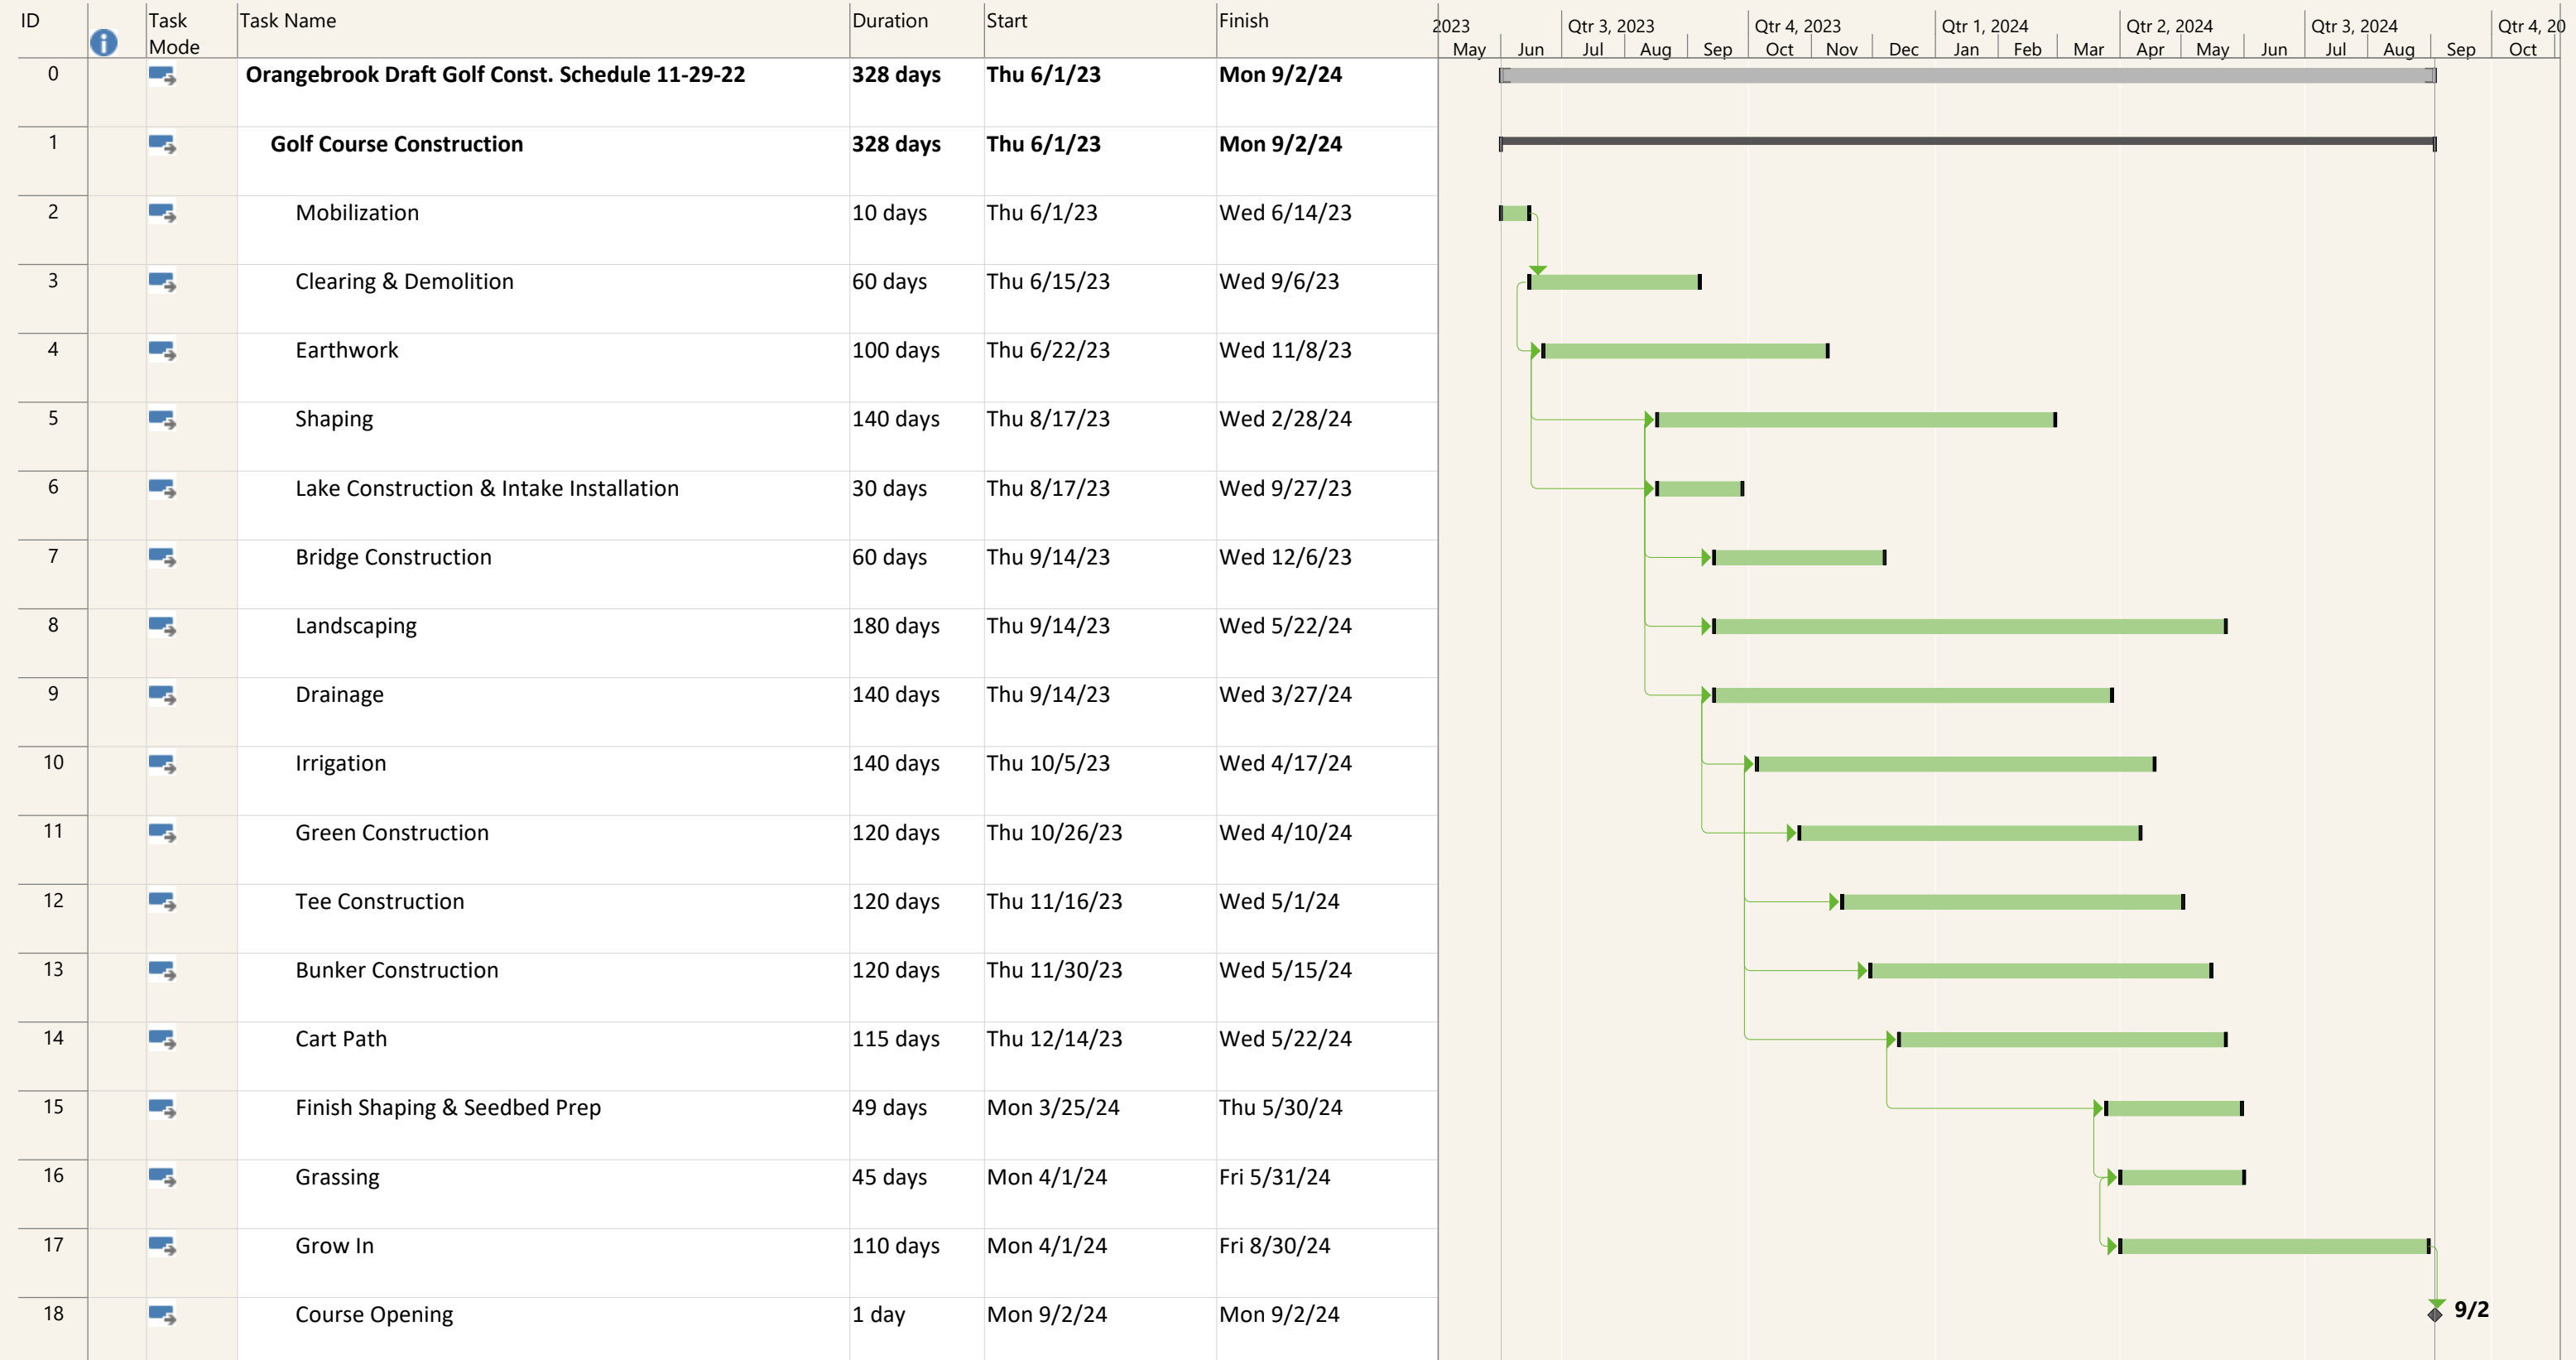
| ID | | Task Mode | Task Name | Duration | Start | Finish |
|---|---|---|---|---|---|---|
| 0 | | | Orangebrook Draft Golf Const. Schedule 11-29-22 | 328 days | Thu 6/1/23 | Mon 9/2/24 |
| 1 | | | Golf Course Construction | 328 days | Thu 6/1/23 | Mon 9/2/24 |
| 2 | | | Mobilization | 10 days | Thu 6/1/23 | Wed 6/14/23 |
| 3 | | | Clearing & Demolition | 60 days | Thu 6/15/23 | Wed 9/6/23 |
| 4 | | | Earthwork | 100 days | Thu 6/22/23 | Wed 11/8/23 |
| 5 | | | Shaping | 140 days | Thu 8/17/23 | Wed 2/28/24 |
| 6 | | | Lake Construction & Intake Installation | 30 days | Thu 8/17/23 | Wed 9/27/23 |
| 7 | | | Bridge Construction | 60 days | Thu 9/14/23 | Wed 12/6/23 |
| 8 | | | Landscaping | 180 days | Thu 9/14/23 | Wed 5/22/24 |
| 9 | | | Drainage | 140 days | Thu 9/14/23 | Wed 3/27/24 |
| 10 | | | Irrigation | 140 days | Thu 10/5/23 | Wed 4/17/24 |
| 11 | | | Green Construction | 120 days | Thu 10/26/23 | Wed 4/10/24 |
| 12 | | | Tee Construction | 120 days | Thu 11/16/23 | Wed 5/1/24 |
| 13 | | | Bunker Construction | 120 days | Thu 11/30/23 | Wed 5/15/24 |
| 14 | | | Cart Path | 115 days | Thu 12/14/23 | Wed 5/22/24 |
| 15 | | | Finish Shaping & Seedbed Prep | 49 days | Mon 3/25/24 | Thu 5/30/24 |
| 16 | | | Grassing | 45 days | Mon 4/1/24 | Fri 5/31/24 |
| 17 | | | Grow In | 110 days | Mon 4/1/24 | Fri 8/30/24 |
| 18 | | | Course Opening | 1 day | Mon 9/2/24 | Mon 9/2/24 |

2023 May Jun Qtr 3, 2023 Jul Aug Sep Qtr 4, 2023 Oct Nov Dec Qtr 1, 2024 Jan Feb Mar Qtr 2, 2024 Apr May Jun Qtr 3, 2024 Jul Aug Sep Qtr 4, 20 Oct

9/2